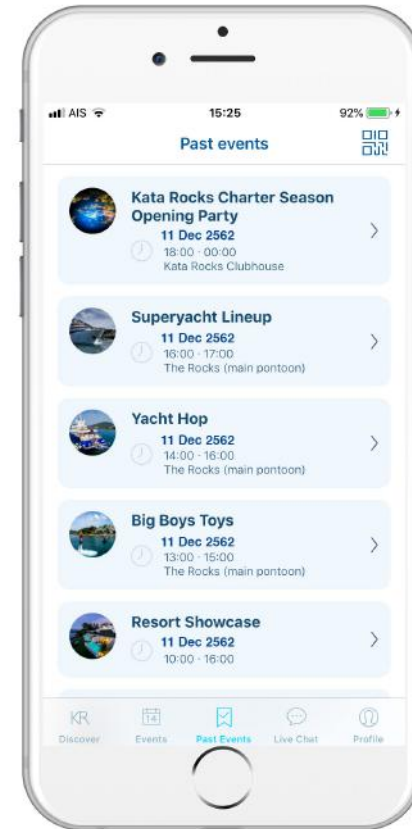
AIS 15:25 92%

Past events

Kata Rocks Charter Season Opening Party
11 Dec 2562
18:00 - 00:00
Kata Rocks Clubhouse

Superyacht Lineup
11 Dec 2562
16:00 - 17:00
The Rocks (main pontoon)

Yacht Hop
11 Dec 2562
14:00 - 16:00
The Rocks (main pontoon)

Big Boys Toys
11 Dec 2562
13:00 - 15:00
The Rocks (main pontoon)

Resort Showcase
11 Dec 2562
10:00 - 16:00

KR
Discover
14
Events
Past Events
Live Chat
Profile